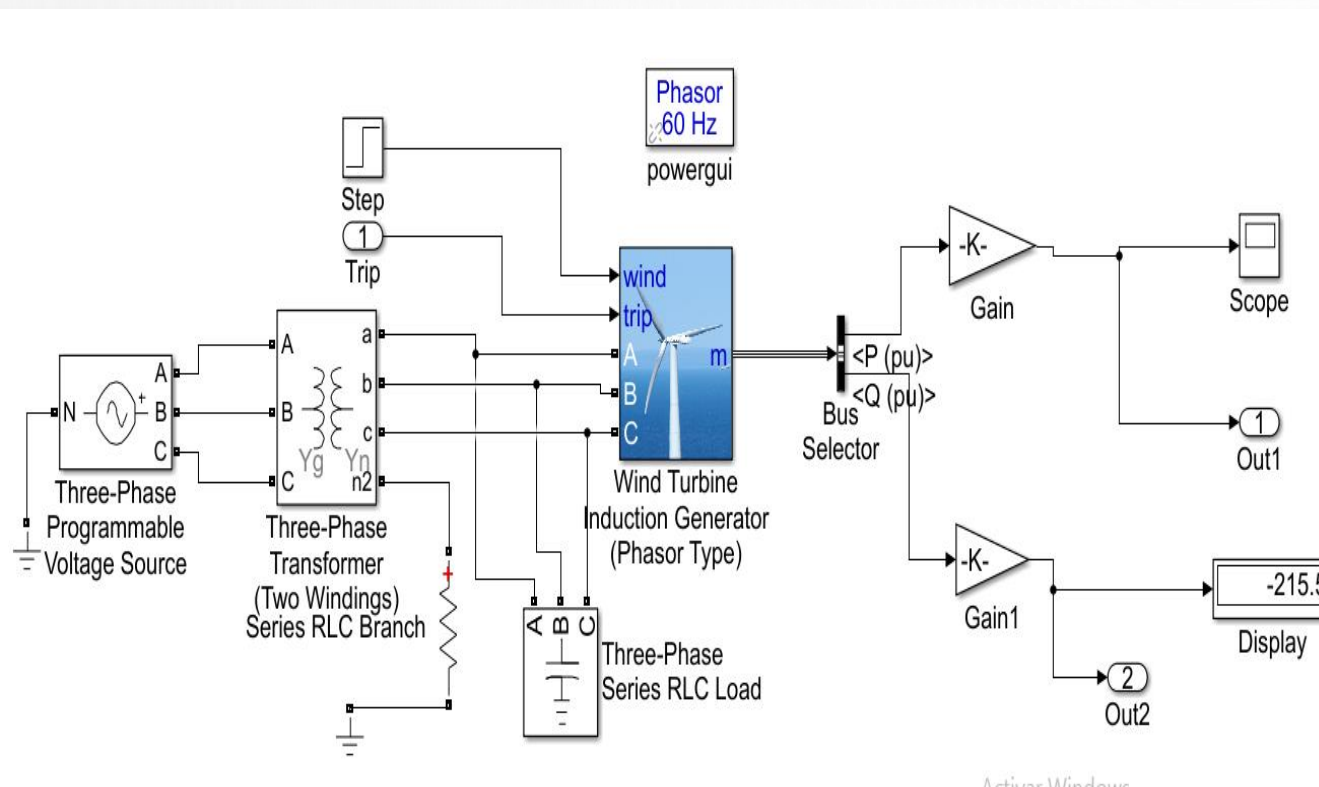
Phasor
60 Hz
powergui

Step

1
Trip

wind
trip
A
B
C
m

Wind Turbine
Induction Generator
(Phasor Type)

<P (pu)>
<Q (pu)>
Bus
Selector

-K-
Gain

Scope

1
Out1

-K-
Gain1

-215.5
Display

2
Out2

N
A
B
C
Three-Phase
Programmable
Voltage Source

A
B
C
a
b
c
n2
Yg
Yn
Three-Phase
Transformer
(Two Windings)

Series RLC Branch

A
B
C
Three-Phase
Series RLC Load

Activar Windows